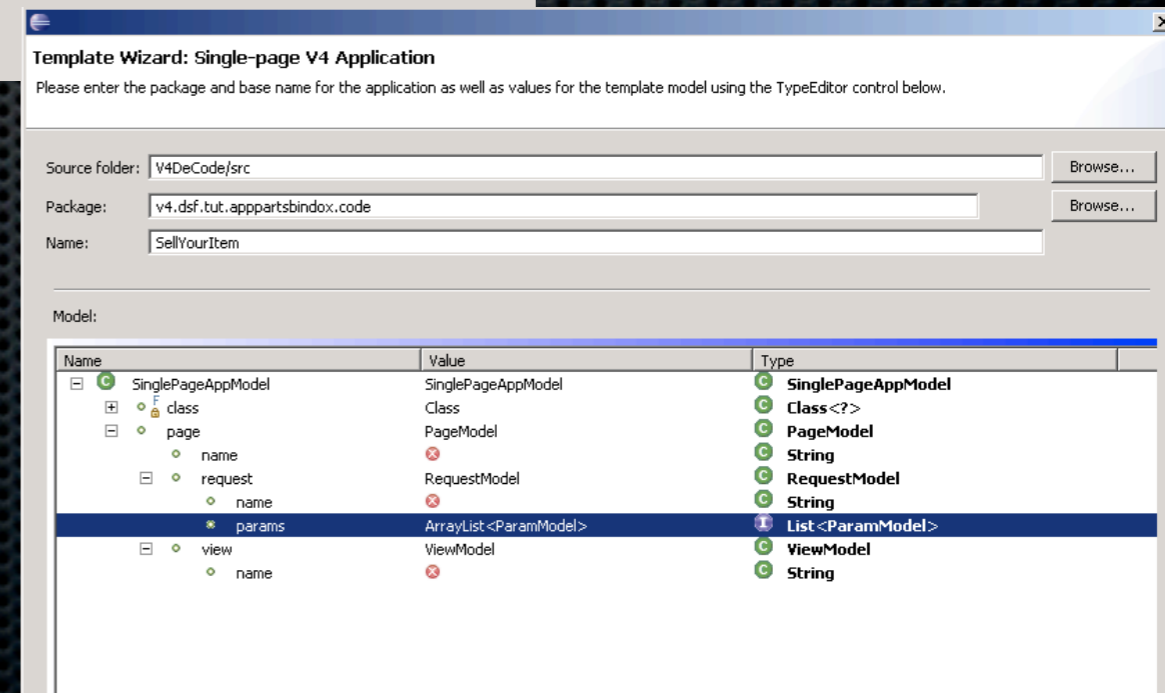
Template Wizard: Single-page V4 Application

Please enter the package and base name for the application as well as values for the template model using the TypeEditor control below.

Source folder: V4DeCode/src
Browse...

Package: v4.dsf.tut.apppartsbindox.code
Browse...

Name: SellYourItem

Model:

| Name | Value | Type |
|---|---|---|
| SinglePageAppModel | SinglePageAppModel | SinglePageAppModel |
| class | Class | Class<?> |
| page | PageModel | PageModel |
| name | | String |
| request | RequestModel | RequestModel |
| name | | String |
| params | ArrayList<ParamModel> | List<ParamModel> |
| view | ViewModel | ViewModel |
| name | | String |